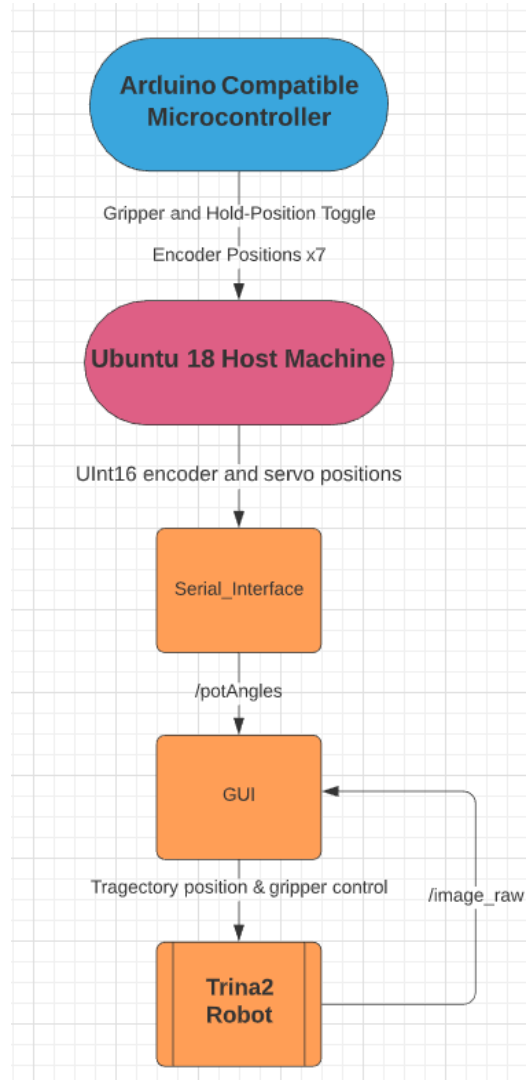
Arduino Compatible Microcontroller

Gripper and Hold-Position Toggle

Encoder Positions x7

Ubuntu 18 Host Machine

UInt16 encoder and servo positions

Serial_Interface

/potAngles

GUI

Tragectory position & gripper control

/image_raw

Trina2 Robot